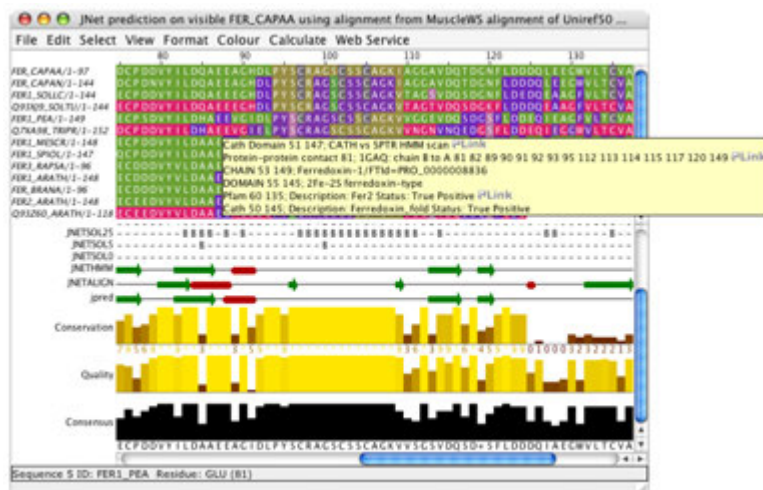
JNet prediction on visible FER_CAPAA using alignment from MuscleWS alignment of Uniref50 ...

File Edit Select View Format Colour Calculate Web Service

80 90 100 110 120 130

FER_CAPAA/1-97
FER_CAPAN/1-144
FER1_SOLLC/1-144
Q93XJ9_SOLTU/1-144
FER1_PEA/1-149
Q7XA98_TRIPR/1-152
FER1_MESCR/1-148
FER1_SPIOL/1-147
FER3_RAPSA/1-96
FER1_ARATH/1-148
FER_BRANA/1-96
FER2_ARATH/1-148
Q93Z60_ARATH/1-118

Cath Domain 51 147; CATH vs SPTR HMM scan Link
Protein-protein contact 81; 1GAQ: chain B to A 81 82 89 90 91 92 93 95 112 113 114 115 117 120 149 Link
CHAIN 53 149; Ferredoxin-1/FTId=PRO_0000008836
DOMAIN 55 145; 2Fe-2S ferredoxin-type
Pfam 60 135; Description: Fer2 Status: True Positive Link
Cath 50 145; Description: Ferredoxin_fold Status: True Positive

JNETSOL25
JNETSOL5
JNETSOL0
JNETHMM
JNETALIGN
jpred

Conservation

Quality

Consensus

ECPDDVYILDAAEEAGIDLPYSCRAGSCSSCAGKVVSGSVDQSD+SFLDDDQIAEGWVLTCVA

Sequence 5 ID: FER1_PEA Residue: GLU (81)